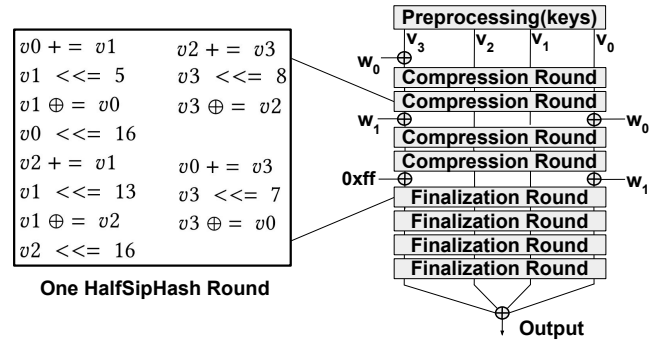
| | |
|---|---|
| $v0 += v1$ | $v2 += v3$ |
| $v1 <<= 5$ | $v3 <<= 8$ |
| $v1 \oplus = v0$ | $v3 \oplus = v2$ |
| $v0 <<= 16$ | |
| $v2 += v1$ | $v0 += v3$ |
| $v1 <<= 13$ | $v3 <<= 7$ |
| $v1 \oplus = v2$ | $v3 \oplus = v0$ |
| $v2 <<= 16$ | |

One HalfSipHash Round

Preprocessing(keys)

$v_3$ $v_2$ $v_1$ $v_0$

$w_0$

Compression Round

Compression Round

$w_1$ $w_0$

Compression Round

Compression Round

0xff $w_1$

Finalization Round

Finalization Round

Finalization Round

Finalization Round

Output